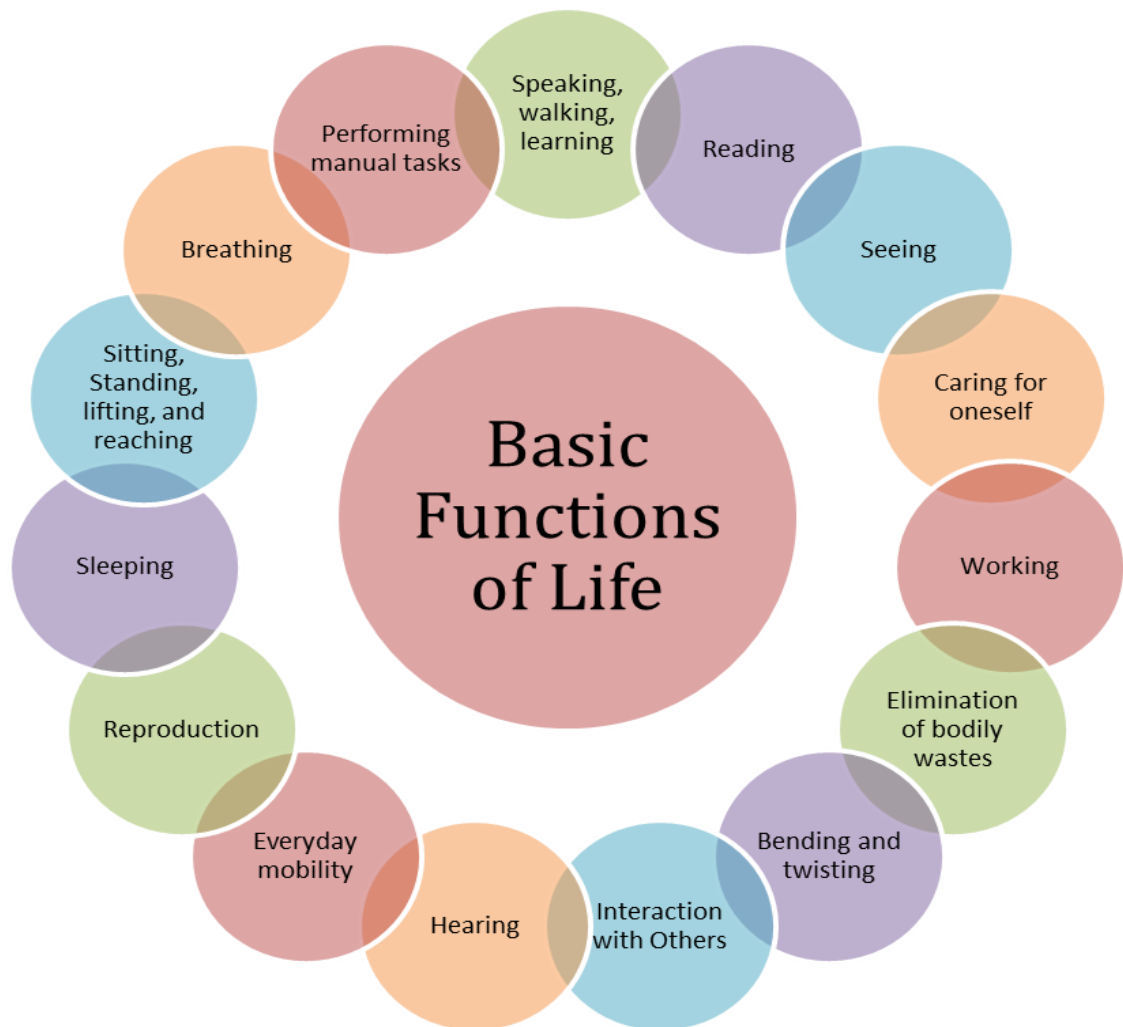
Basic Functions of Life

Speaking, walking, learning

Reading

Seeing

Caring for oneself

Working

Elimination of bodily wastes

Bending and twisting

Interaction with Others

Hearing

Everyday mobility

Reproduction

Sleeping

Sitting, Standing, lifting, and reaching

Breathing

Performing manual tasks